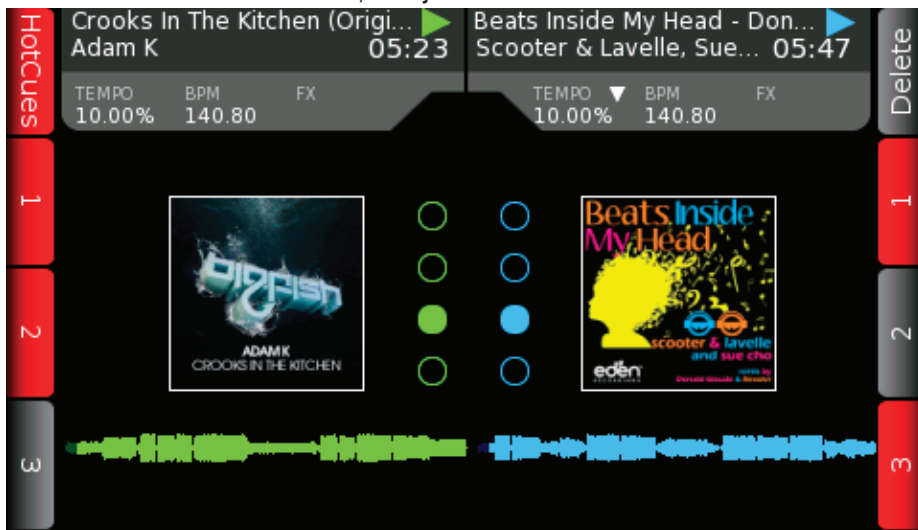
HotCues

1

2

3

Crooks In The Kitchen (Origi...
Adam K 05:23

TEMPO 10.00%
BPM 140.80
FX

Beats Inside My Head - Don...
Scooter & Lavelle, Sue... 05:47

TEMPO 10.00%
BPM 140.80
FX

Delete

1

2

3

BIG FISH
ADAM K
CROOKS IN THE KITCHEN

Beats Inside My Head
scooter & lavelle and sue cho
eden
remix by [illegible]